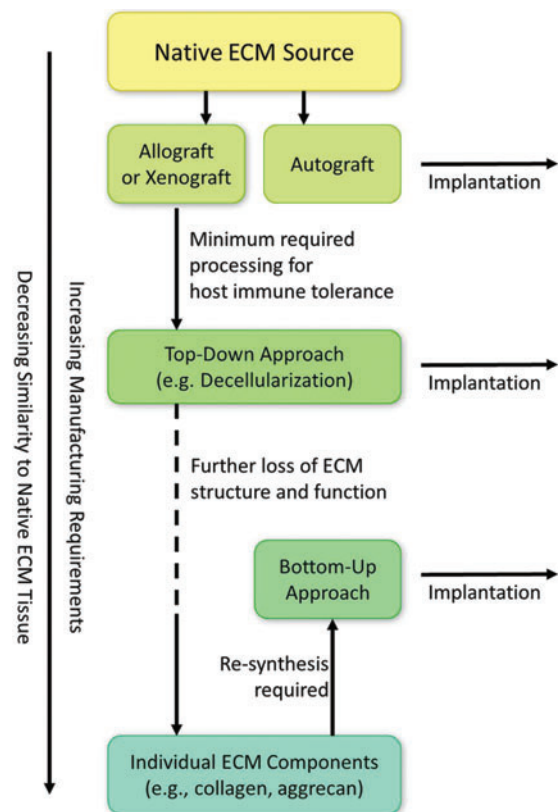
Native ECM Source

Allograft or Xenograft

Autograft

Implantation

Minimum required processing for host immune tolerance

Top-Down Approach (e.g. Decellularization)

Implantation

Further loss of ECM structure and function

Bottom-Up Approach

Implantation

Re-synthesis required

Individual ECM Components (e.g., collagen, aggrecan)

Decreasing Similarity to Native ECM Tissue

Increasing Manufacturing Requirements